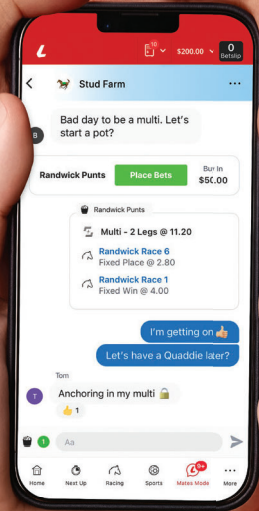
$200.00
0
Betslip

Stud Farm

Bad day to be a multi. Let's start a pot?

B

Randwick Punts

Place Bets

Buy In
$50.00

Randwick Punts

Multi - 2 Legs @ 11.20

Randwick Race 6
Fixed Place @ 2.80

Randwick Race 1
Fixed Win @ 4.00

I'm getting on👍

Let's have a Quaddie later?

Tom

T

Anchoring in my multi 🔒

👍1

1

Aa

Home
Next Up
Racing
Sports
9+
Mates Mode
More